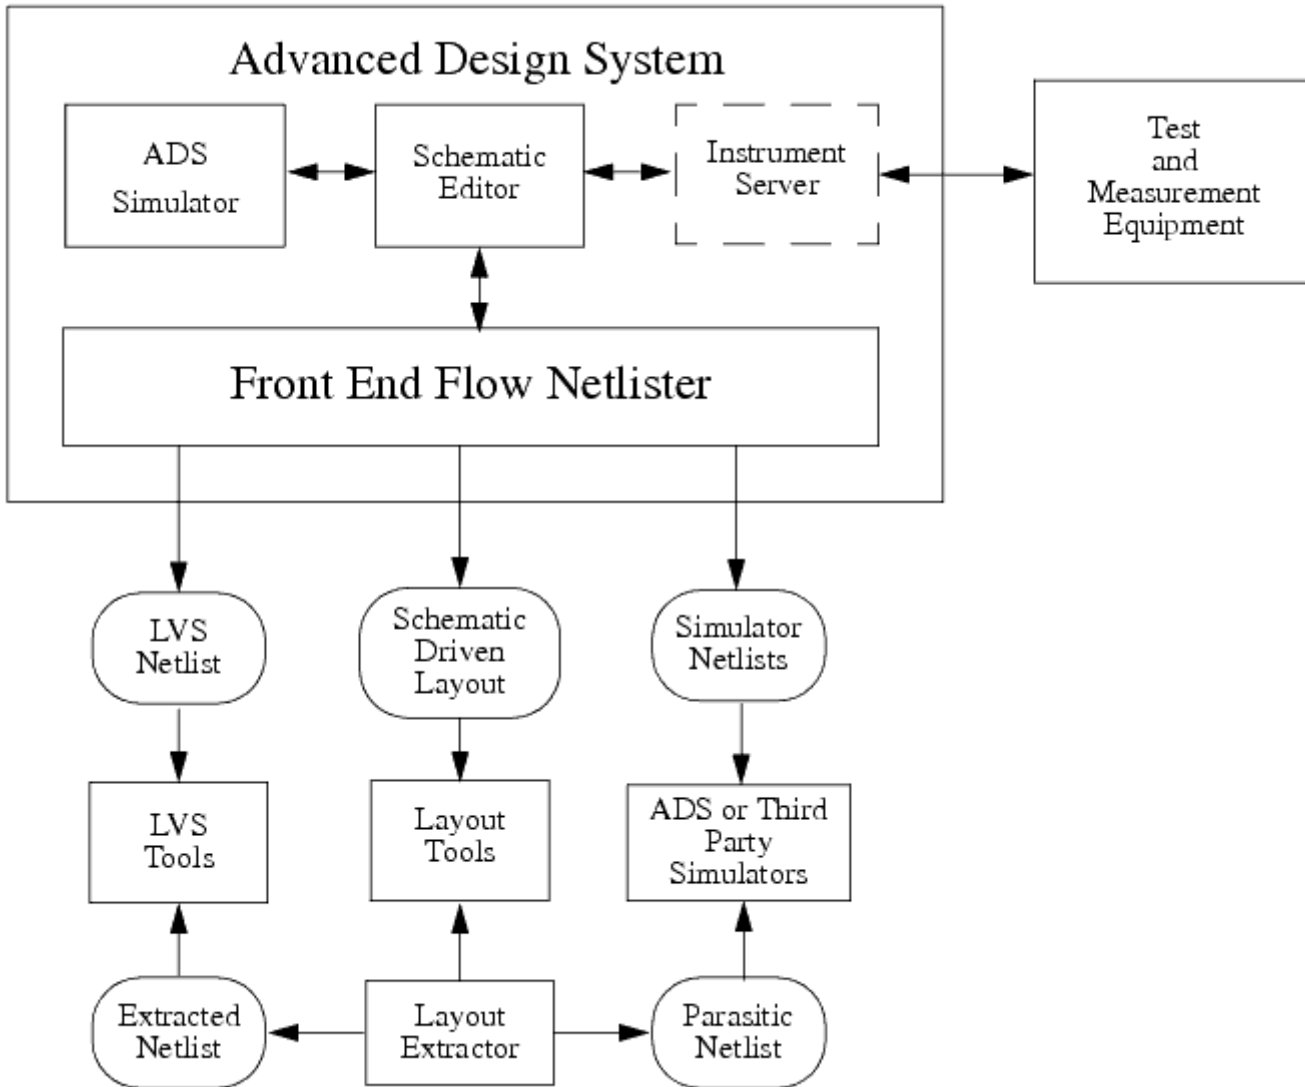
Advanced Design System

ADS Simulator

Schematic Editor

Instrument Server

Test and Measurement Equipment

Front End Flow Netlister

LVS Netlist

Schematic Driven Layout

Simulator Netlists

LVS Tools

Layout Tools

ADS or Third Party Simulators

Extracted Netlist

Layout Extractor

Parasitic Netlist